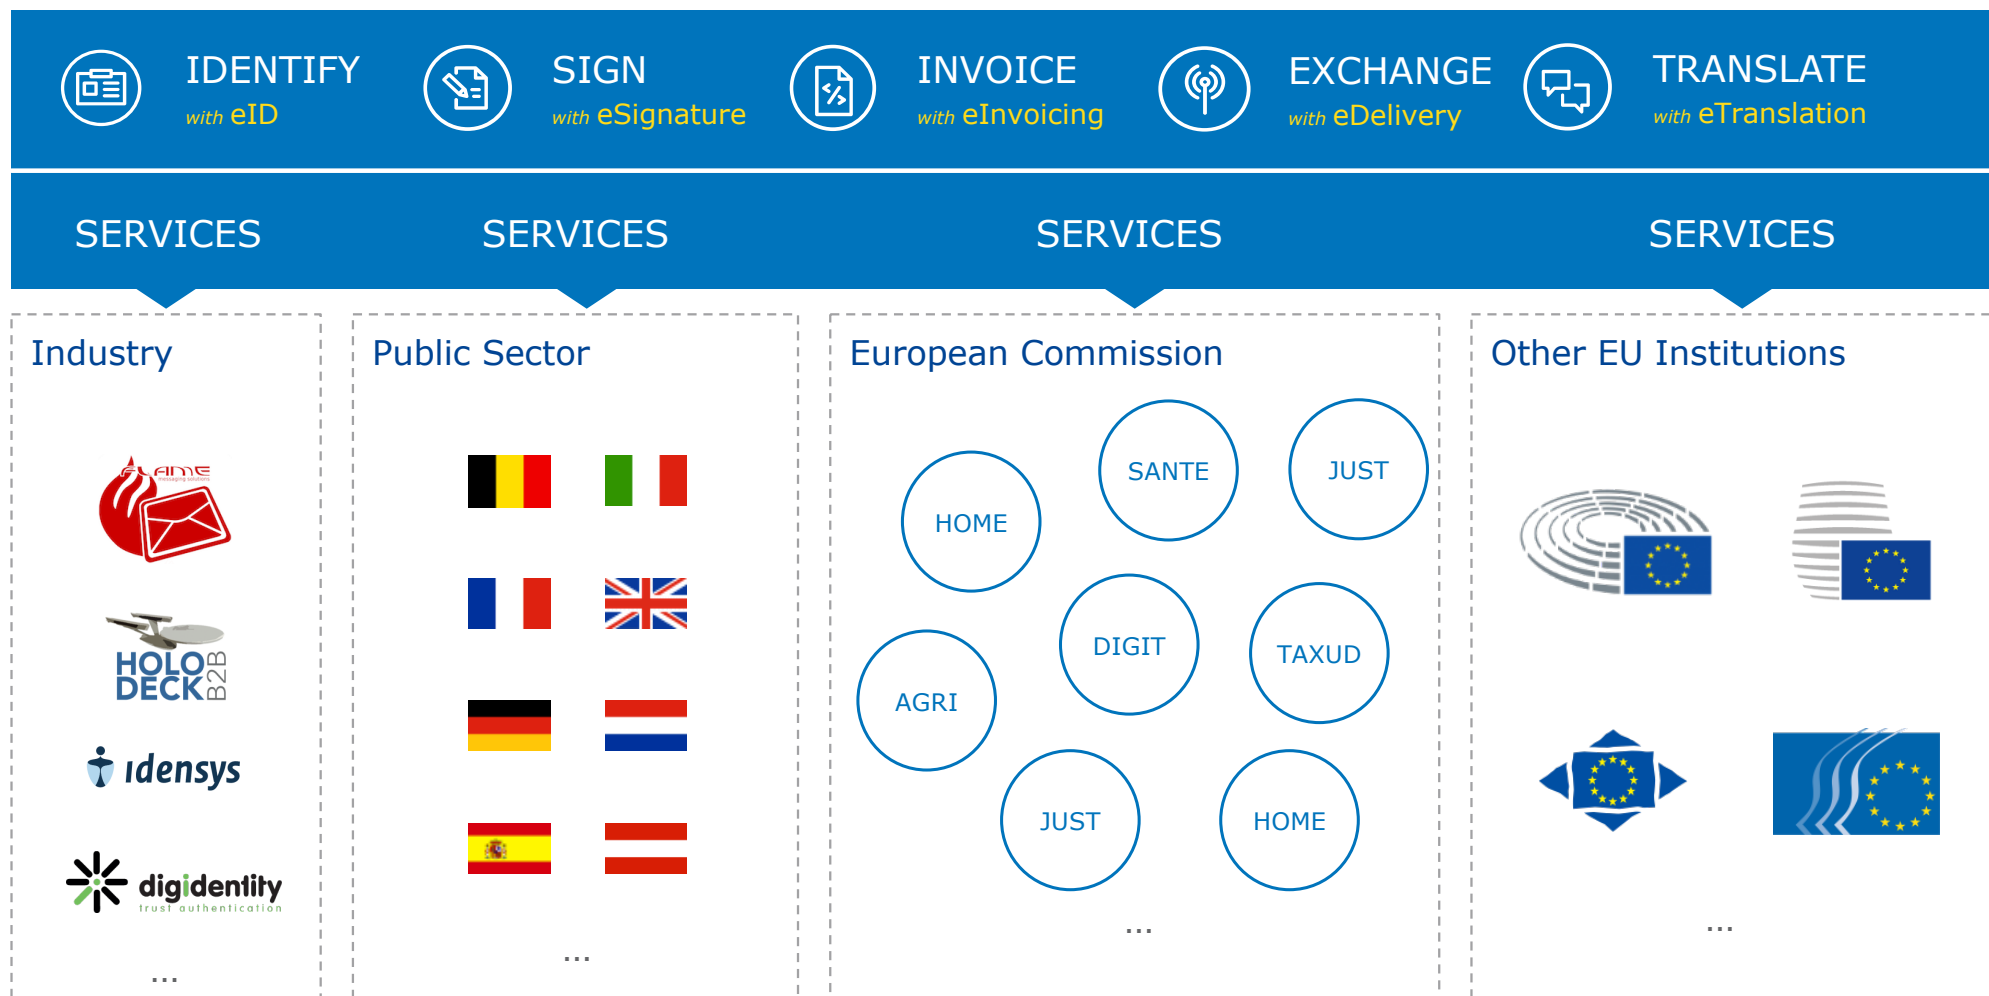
IDENTIFY
with eID

SIGN
with eSignature

INVOICE
with eInvoicing

EXCHANGE
with eDelivery

TRANSLATE
with eTranslation

SERVICES

SERVICES

SERVICES

SERVICES

Industry

FLAME
messaging solutions

HOLO DECK B2B

idensys

digidentity
trust authentication

...

Public Sector

...

European Commission

SANTE

JUST

HOME

DIGIT

TAXUD

AGRI

JUST

HOME

...

Other EU Institutions

...